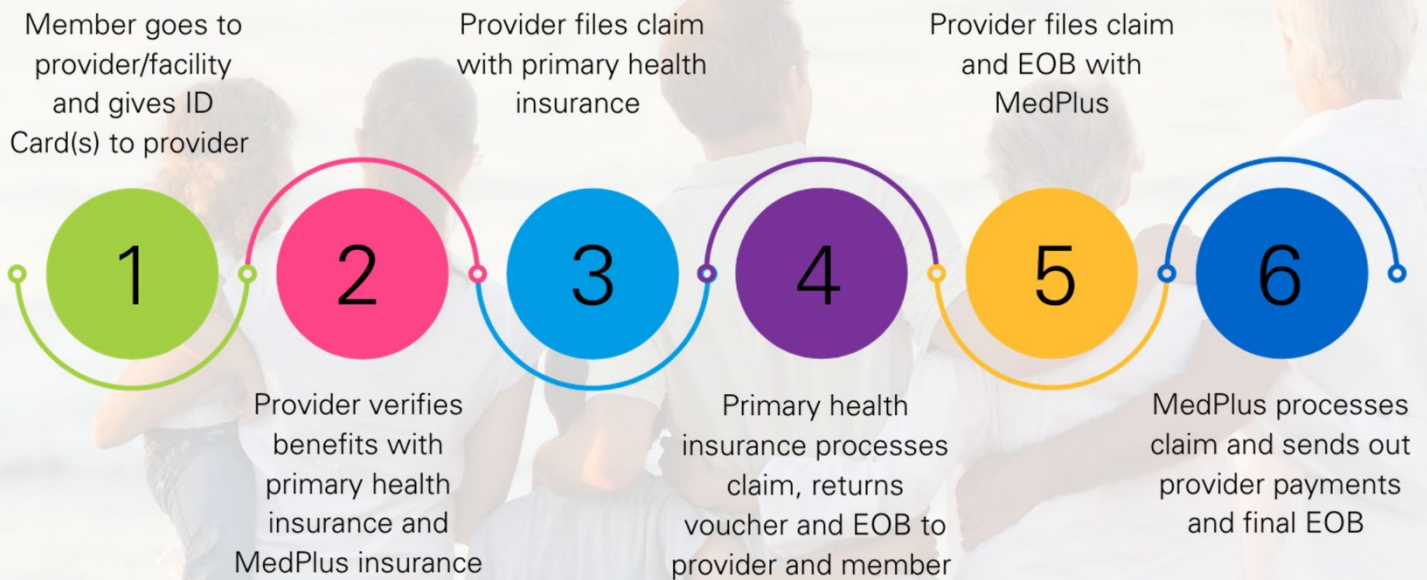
Member goes to provider/facility and gives ID Card(s) to provider

1

2

Provider verifies benefits with primary health insurance and MedPlus insurance

Provider files claim with primary health insurance

3

4

Primary health insurance processes claim, returns voucher and EOB to provider and member

Provider files claim and EOB with MedPlus

5

6

MedPlus processes claim and sends out provider payments and final EOB